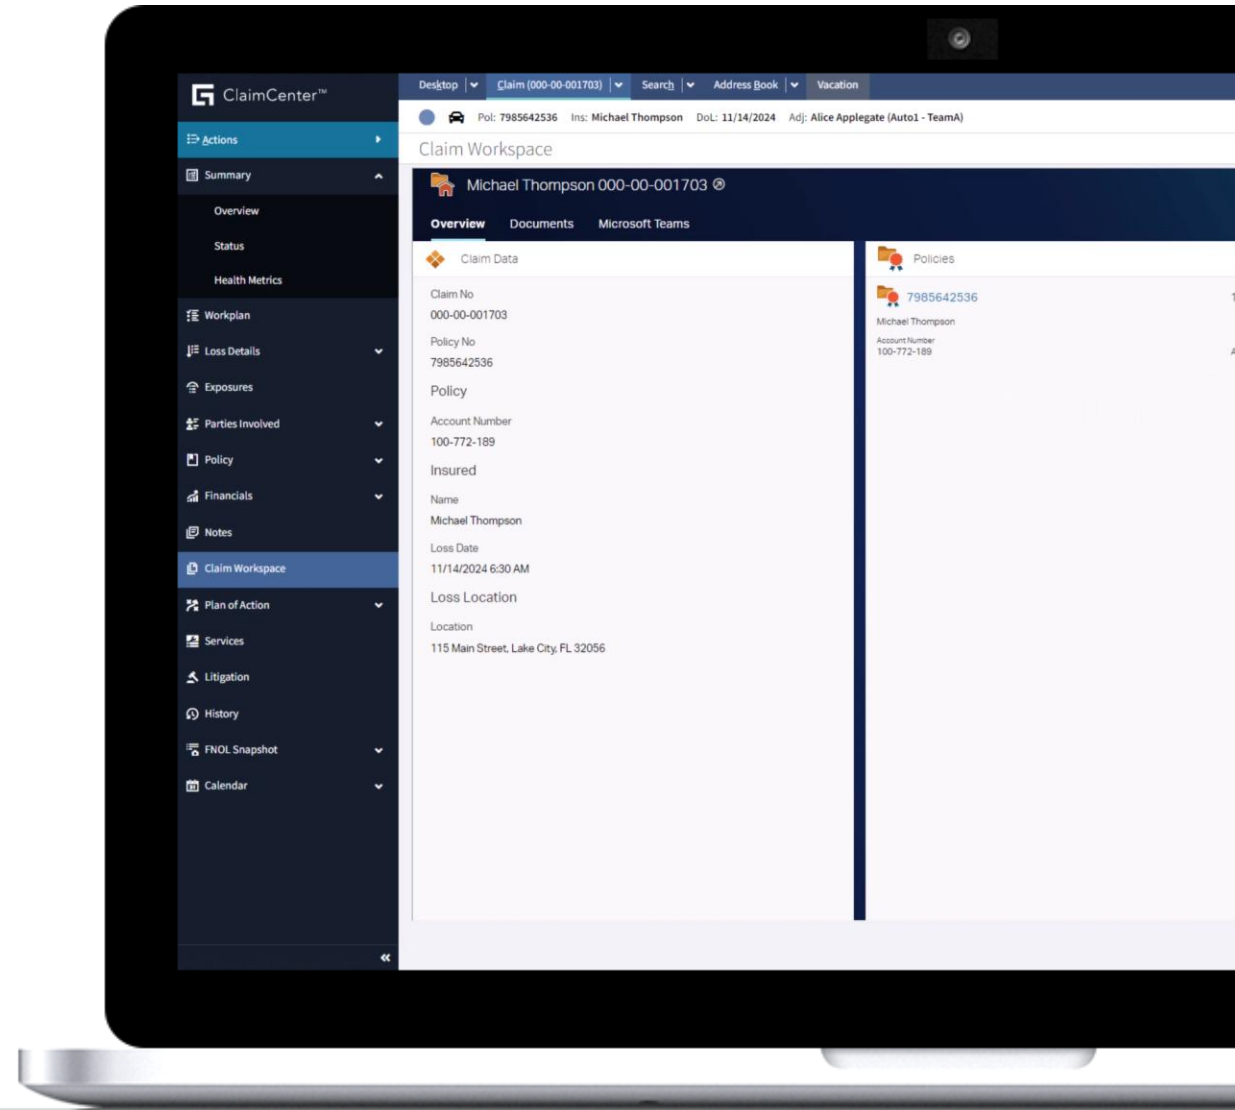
ClaimCenter™

Actions
Summary
Overview
Status
Health Metrics
Workplan
Loss Details
Exposures
Parties Involved
Policy
Financials
Notes
Claim Workspace
Plan of Action
Services
Litigation
History
FNOL Snapshot
Calendar

Desktop | Claim (000-00-001703) | Search | Address Book | Vacation

Pol: 7985642536 Ins: Michael Thompson DoL: 11/14/2024 Adj: Alice Applegate (Auto1 - TeamA)

Claim Workspace

Michael Thompson 000-00-001703

Overview Documents Microsoft Teams

Claim Data

Claim No
000-00-001703
Policy No
7985642536
Policy
Account Number
100-772-189
Insured
Name
Michael Thompson
Loss Date
11/14/2024 6:30 AM
Loss Location
Location
115 Main Street, Lake City, FL 32056

Policies

7985642536
Michael Thompson
Account Number
100-772-189